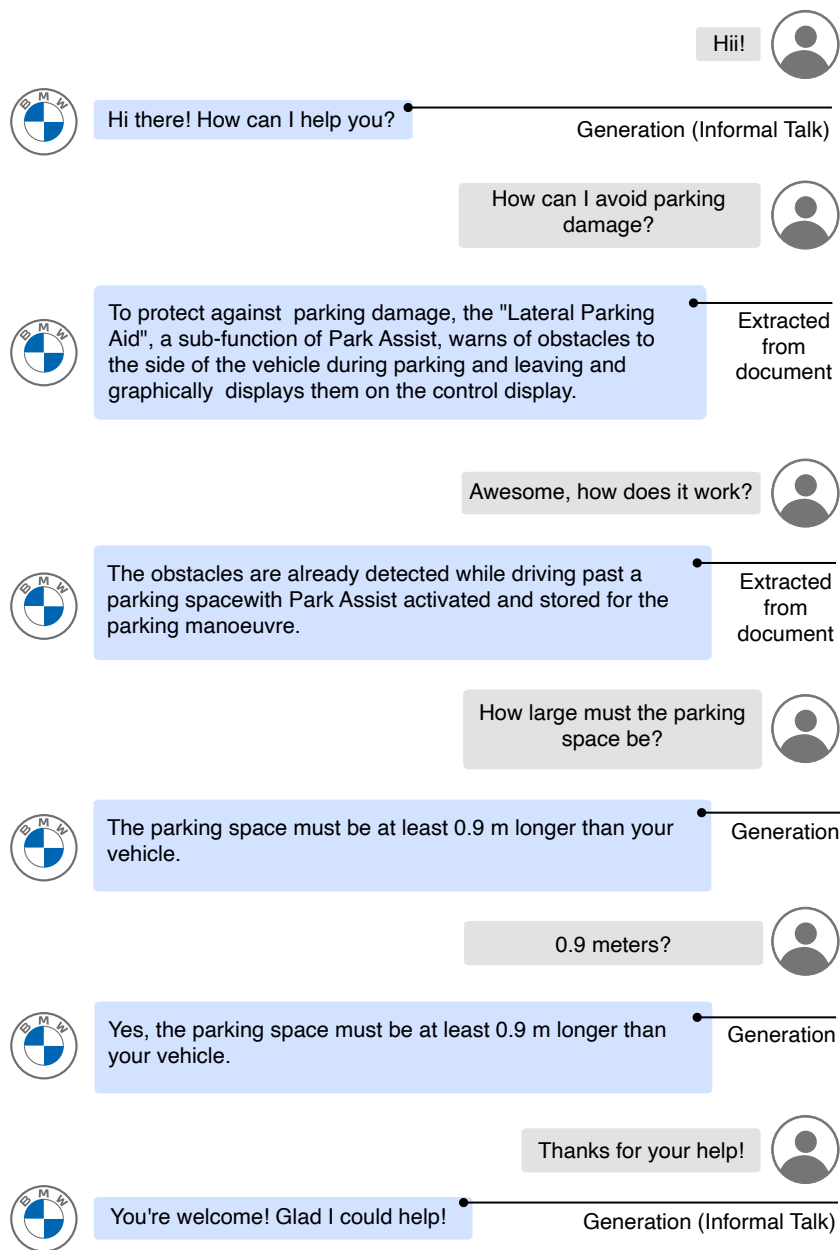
Hii!

B M W

Hi there! How can I help you?

Generation (Informal Talk)

How can I avoid parking damage?

B M W

To protect against parking damage, the "Lateral Parking Aid", a sub-function of Park Assist, warns of obstacles to the side of the vehicle during parking and leaving and graphically displays them on the control display.

Extracted from document

Awesome, how does it work?

B M W

The obstacles are already detected while driving past a parking spacewith Park Assist activated and stored for the parking manoeuvre.

Extracted from document

How large must the parking space be?

B M W

The parking space must be at least 0.9 m longer than your vehicle.

Generation

0.9 meters?

B M W

Yes, the parking space must be at least 0.9 m longer than your vehicle.

Generation

Thanks for your help!

B M W

You're welcome! Glad I could help!

Generation (Informal Talk)